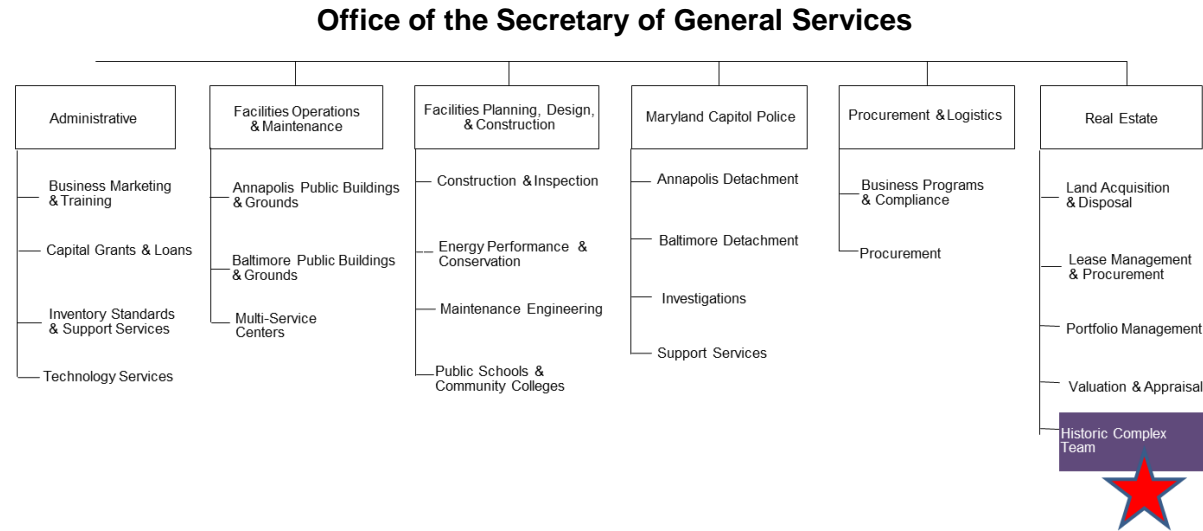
Office of the Secretary of General Services

Administrative

Business Marketing & Training

Capital Grants & Loans

Inventory Standards & Support Services

Technology Services

Facilities Operations & Maintenance

Annapolis Public Buildings & Grounds

Baltimore Public Buildings & Grounds

Multi-Service Centers

Facilities Planning, Design, & Construction

Construction & Inspection

Energy Performance & Conservation

Maintenance Engineering

Public Schools & Community Colleges

Maryland Capitol Police

Annapolis Detachment

Baltimore Detachment

Investigations

Support Services

Procurement & Logistics

Business Programs & Compliance

Procurement

Real Estate

Land Acquisition & Disposal

Lease Management & Procurement

Portfolio Management

Valuation & Appraisal

Historic Complex Team